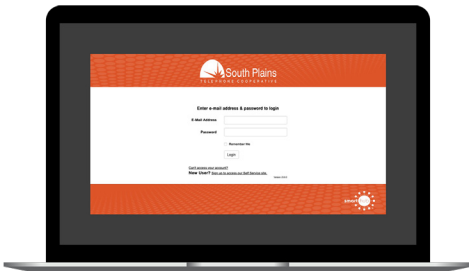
South Plains
TELEPHONE COOPERATIVE

Enter e-mail address & password to login

E-Mail Address

Password

Remember Me

Login

Can't access your account?

New User? Sign up to access our Self Service site.

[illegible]

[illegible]